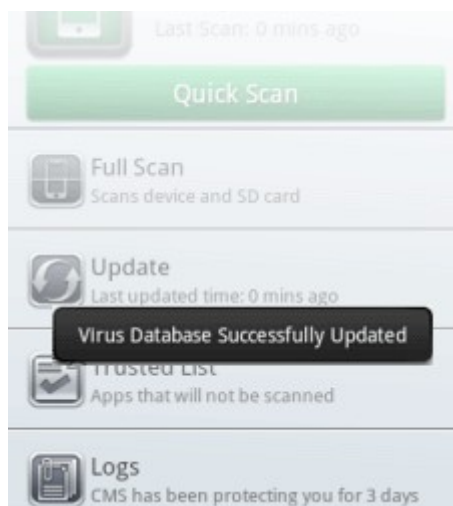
Last Scan: 0 mins ago

Quick Scan

Full Scan
Scans device and SD card

Update
Last updated time: 0 mins ago

Virus Database Successfully Updated

Trusted List
Apps that will not be scanned

Logs
CMS has been protecting you for 3 days